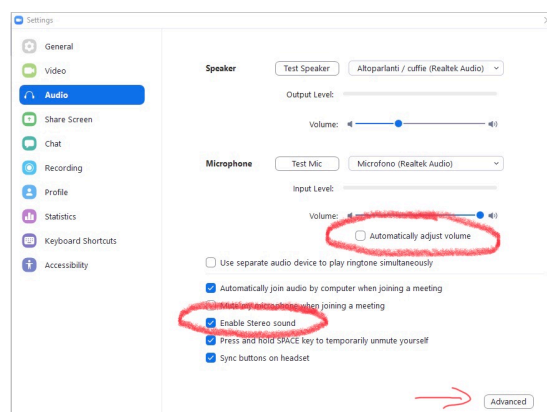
Settings

General
Video
Audio
Share Screen
Chat
Recording
Profile
Statistics
Keyboard Shortcuts
Accessibility

Speaker
Test Speaker
Altoparlanti / cuffie (Realtek Audio)
Output Level:
Volume:

Microphone
Test Mic
Microfono (Realtek Audio)
Input Level:
Volume:
Automatically adjust volume

Use separate audio device to play ringtone simultaneously

Automatically join audio by computer when joining a meeting
Mute my microphone when joining a meeting
Enable Stereo sound
Press and hold SPACE key to temporarily unmute yourself
Sync buttons on headset

Advanced